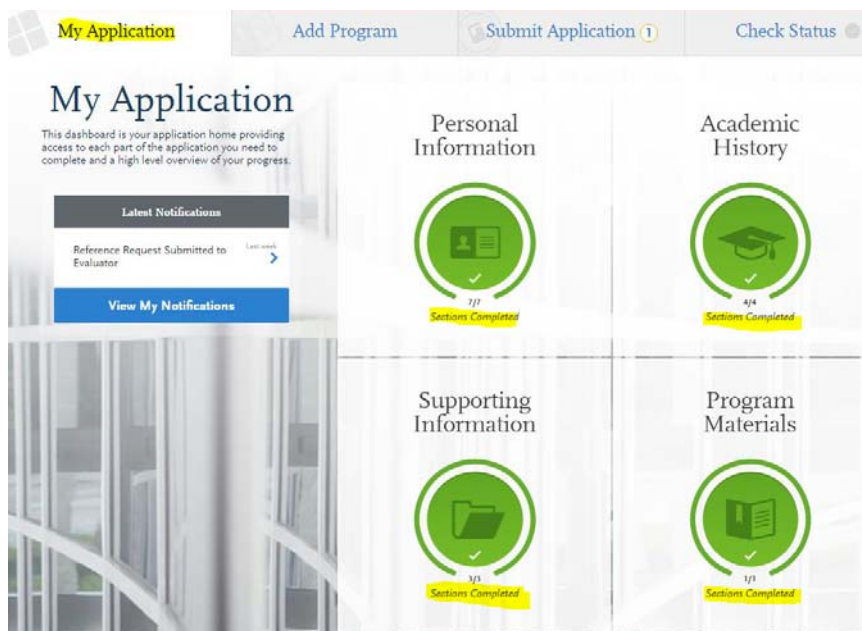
My Application
Add Program
Submit Application 1
Check Status

My Application
This dashboard is your application home providing access to each part of the application you need to complete and a high level overview of your progress.

Latest Notifications
Reference Request Submitted to Evaluator
Last week
View My Notifications

Personal Information
7/7
Sections Completed

Academic History
4/4
Sections Completed

Supporting Information
3/3
Sections Completed

Program Materials
1/1
Sections Completed